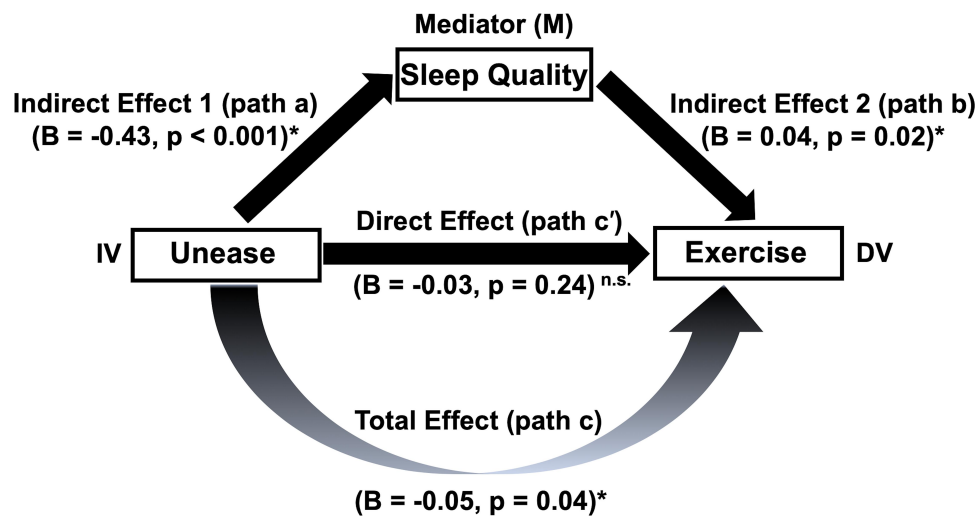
Mediator (M)

Sleep Quality

Indirect Effect 1 (path a)
(B = -0.43, p < 0.001)*

Indirect Effect 2 (path b)
(B = 0.04, p = 0.02)*

Direct Effect (path c′)

IV

Unease

Exercise

DV

(B = -0.03, p = 0.24) $^{n.s.}$

Total Effect (path c)

(B = -0.05, p = 0.04)*